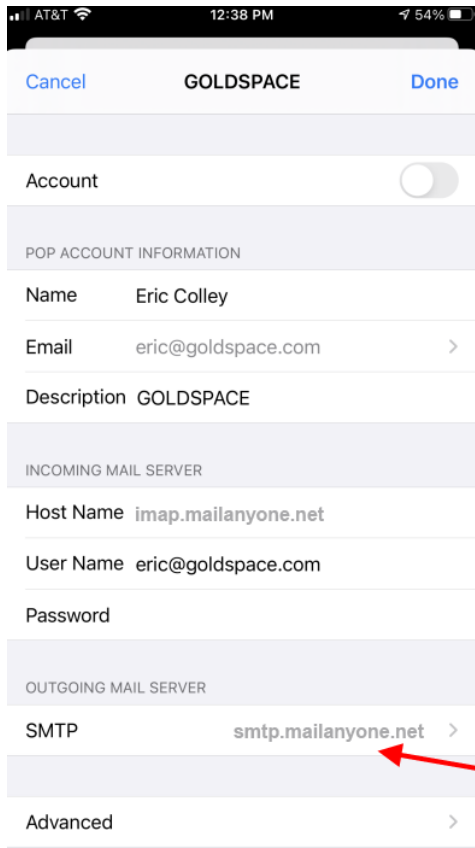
AT&T 12:38 PM 54%

Cancel GOLDSPACE Done

Account

POP ACCOUNT INFORMATION

Name Eric Colley

Email eric@goldspace.com

Description GOLDSPACE

INCOMING MAIL SERVER

Host Name imap.mailanyone.net

User Name eric@goldspace.com

Password

OUTGOING MAIL SERVER

SMTP smtp.mailanyone.net

Advanced